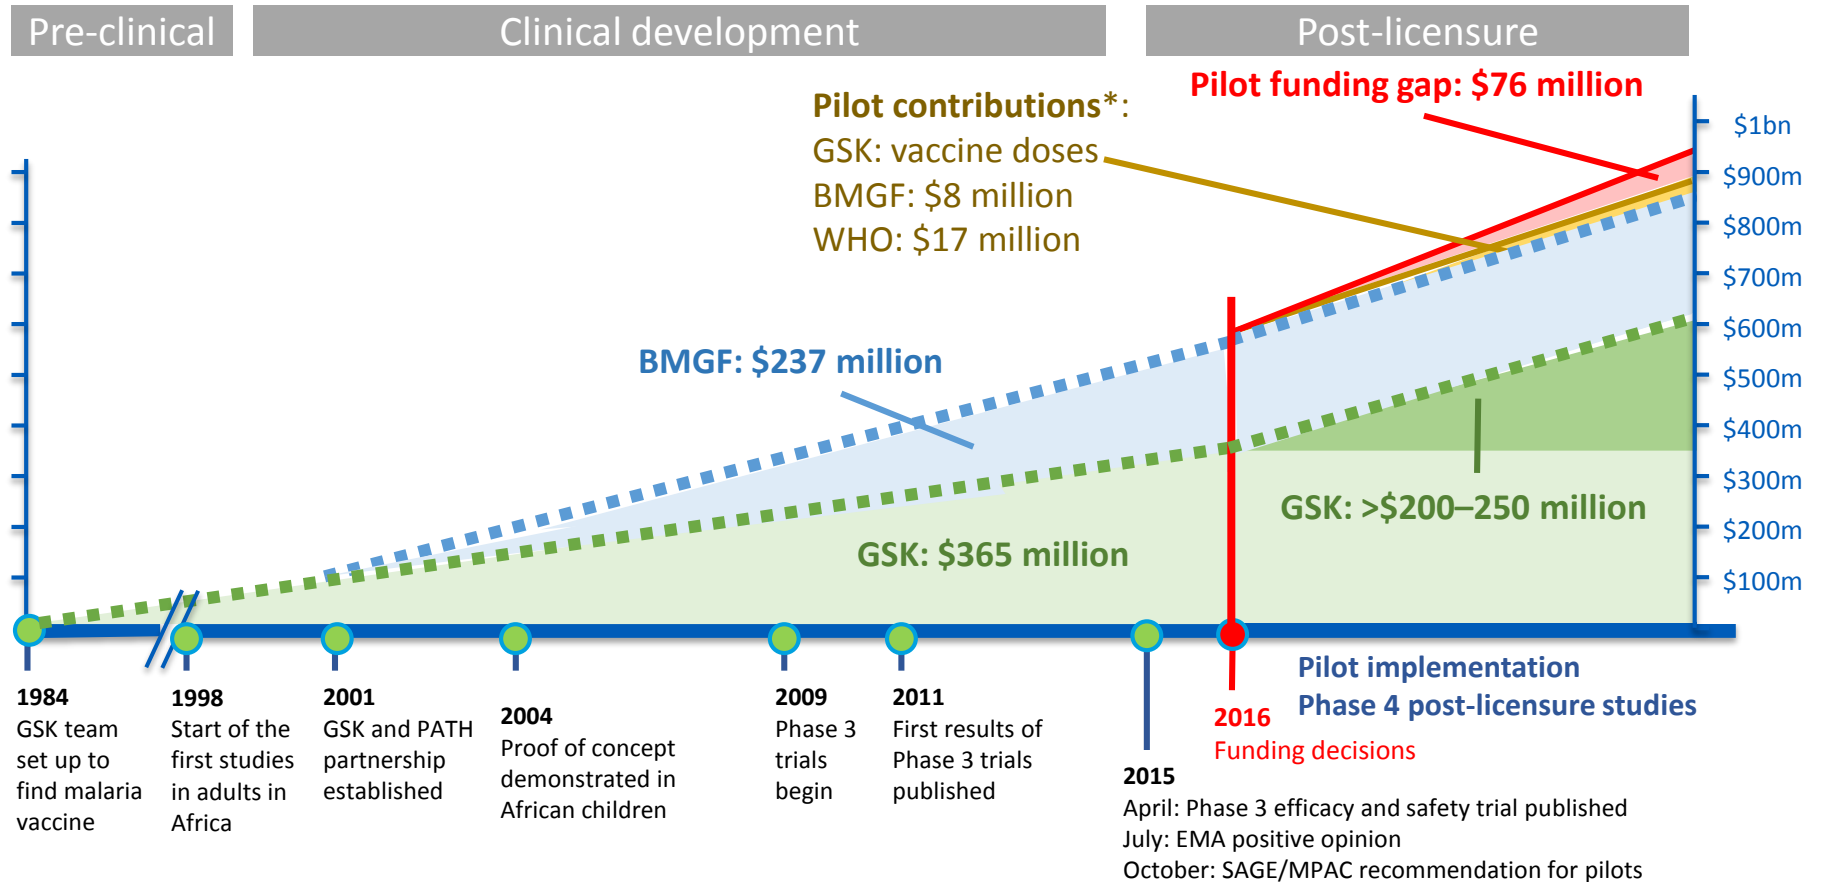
Pre-clinical

Clinical development

Post-licensure

Pilot funding gap: \$76 million

Pilot contributions*:
GSK: vaccine doses
BMGF: \$8 million
WHO: \$17 million

\$1bn
\$900m
\$800m
\$700m
\$600m
\$500m
\$400m
\$300m
\$200m
\$100m

BMGF: \$237 million

GSK: >\$200–250 million

GSK: \$365 million

1984
GSK team set up to find malaria vaccine

1998
Start of the first studies in adults in Africa

2001
GSK and PATH partnership established

2004
Proof of concept demonstrated in African children

2009
Phase 3 trials begin

2011
First results of Phase 3 trials published

2015
April: Phase 3 efficacy and safety trial published
July: EMA positive opinion
October: SAGE/MPAC recommendation for pilots

2016
Funding decisions

Pilot implementation
Phase 4 post-licensure studies